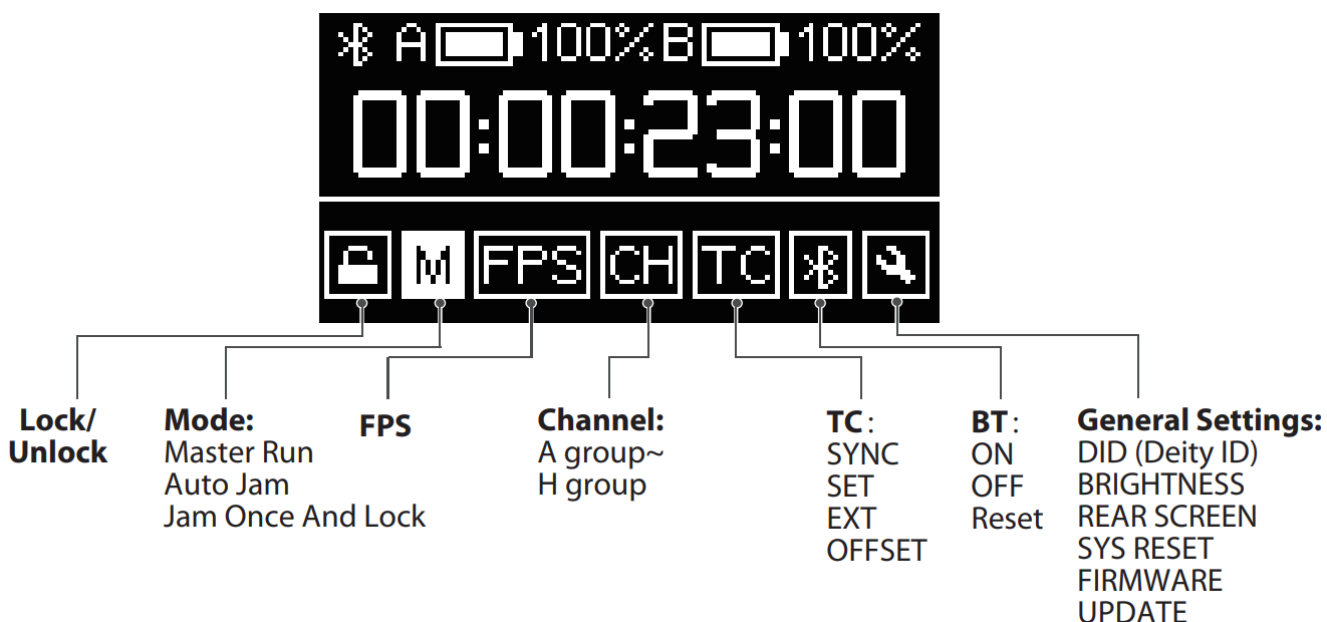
A 100% B 100%

00:00:23:00

M FPS CH TC

Lock/ Unlock

Mode:
Master Run
Auto Jam
Jam Once And Lock

FPS

Channel:
A group~
H group

TC:
SYNC
SET
EXT
OFFSET

BT:
ON
OFF
Reset

General Settings:
DID (Deity ID)
BRIGHTNESS
REAR SCREEN
SYS RESET
FIRMWARE UPDATE